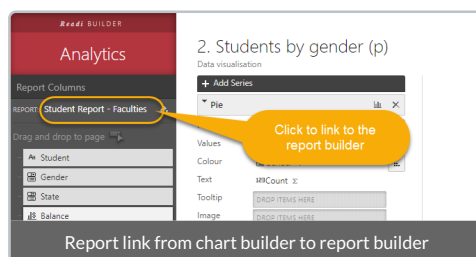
Readi BUILDER

Analytics

Report Columns

REPORT: Student Report - Faculties

Drag and drop to page

Student

Gender

State

Balance

2. Students by gender (p)

Data visualisation

+ Add Series

Pie

Values

Colour

Text

Count Σ

Tooltip

DROP ITEMS HERE

Image

DROP ITEMS HERE

Click to link to the report builder

Report link from chart builder to report builder